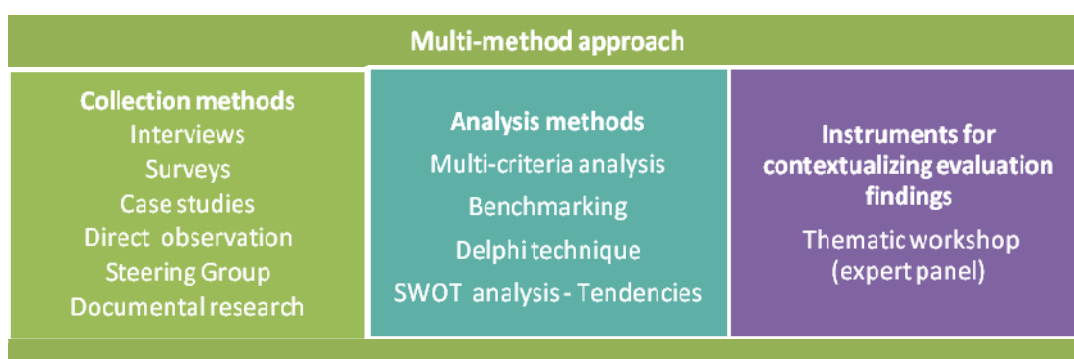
Multi-method approach

Collection methods
Interviews
Surveys
Case studies
Direct observation
Steering Group
Documental research

Analysis methods
Multi-criteria analysis
Benchmarking
Delphi technique
SWOT analysis - Tendencies

Instruments for contextualizing evaluation findings
Thematic workshop (expert panel)